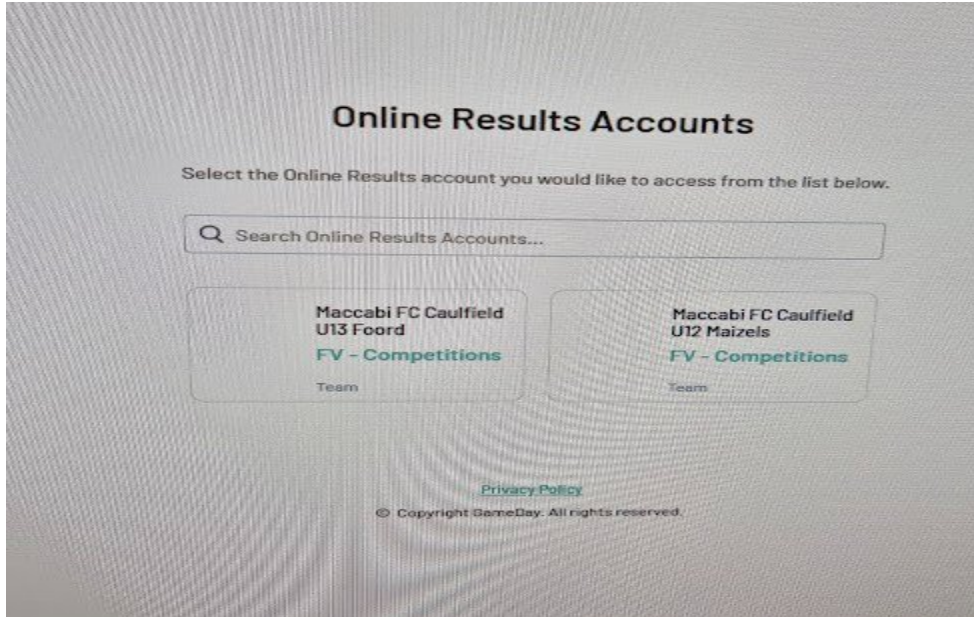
Online Results Accounts

Select the Online Results account you would like to access from the list below.

Search Online Results Accounts...

Maccabi FC Caulfield U13 Foord
FV - Competitions
Team

Maccabi FC Caulfield U12 Maizels
FV - Competitions
Team

Privacy Policy

© Copyright GameDay. All rights reserved.